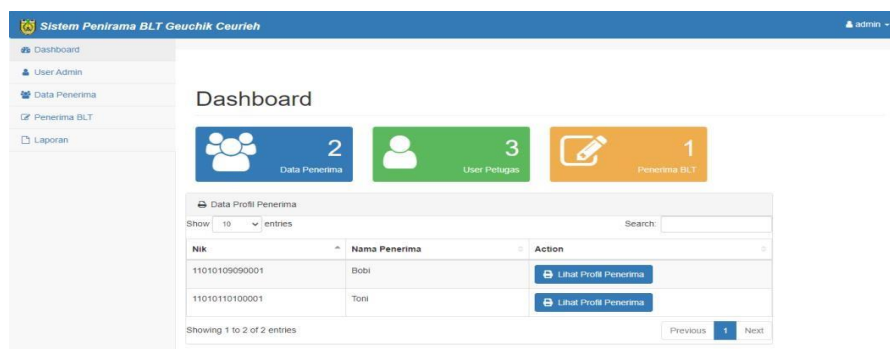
Sistem Penirama BLT Geuchik Ceurieh

admin

Dashboard
User Admin
Data Penerima
Penerima BLT
Laporan

Dashboard

2
Data Penerima

3
User Petugas

1
Penerima BLT

Data Profil Penerima

Show 10 entries

Search:

| Nik | Nama Penerima | Action |
|---|---|---|
| 11010109090001 | Bobi | Lihat Profil Penerima |
| 11010110100001 | Toni | Lihat Profil Penerima |

Showing 1 to 2 of 2 entries

Previous 1 Next